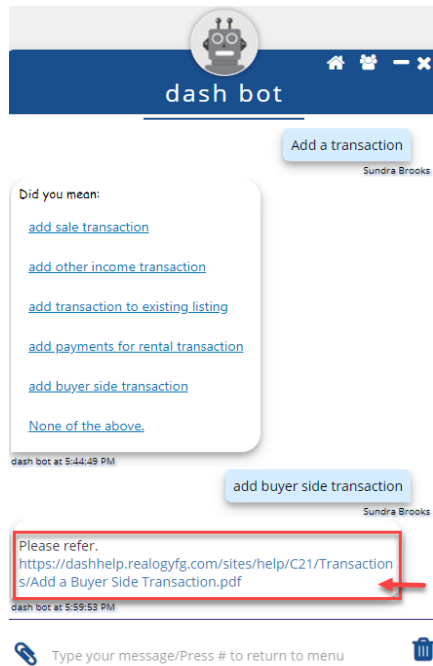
dash bot

Add a transaction

Sundra Brooks

Did you mean:

add sale transaction

add other income transaction

add transaction to existing listing

add payments for rental transaction

add buyer side transaction

None of the above.

dash bot at 5:44:49 PM

add buyer side transaction

Sundra Brooks

Please refer.
https://dashhelp.realogyfg.com/sites/help/C21/Transactions/Add a Buyer Side Transaction.pdf

dash bot at 5:59:53 PM

Type your message/Press # to return to menu